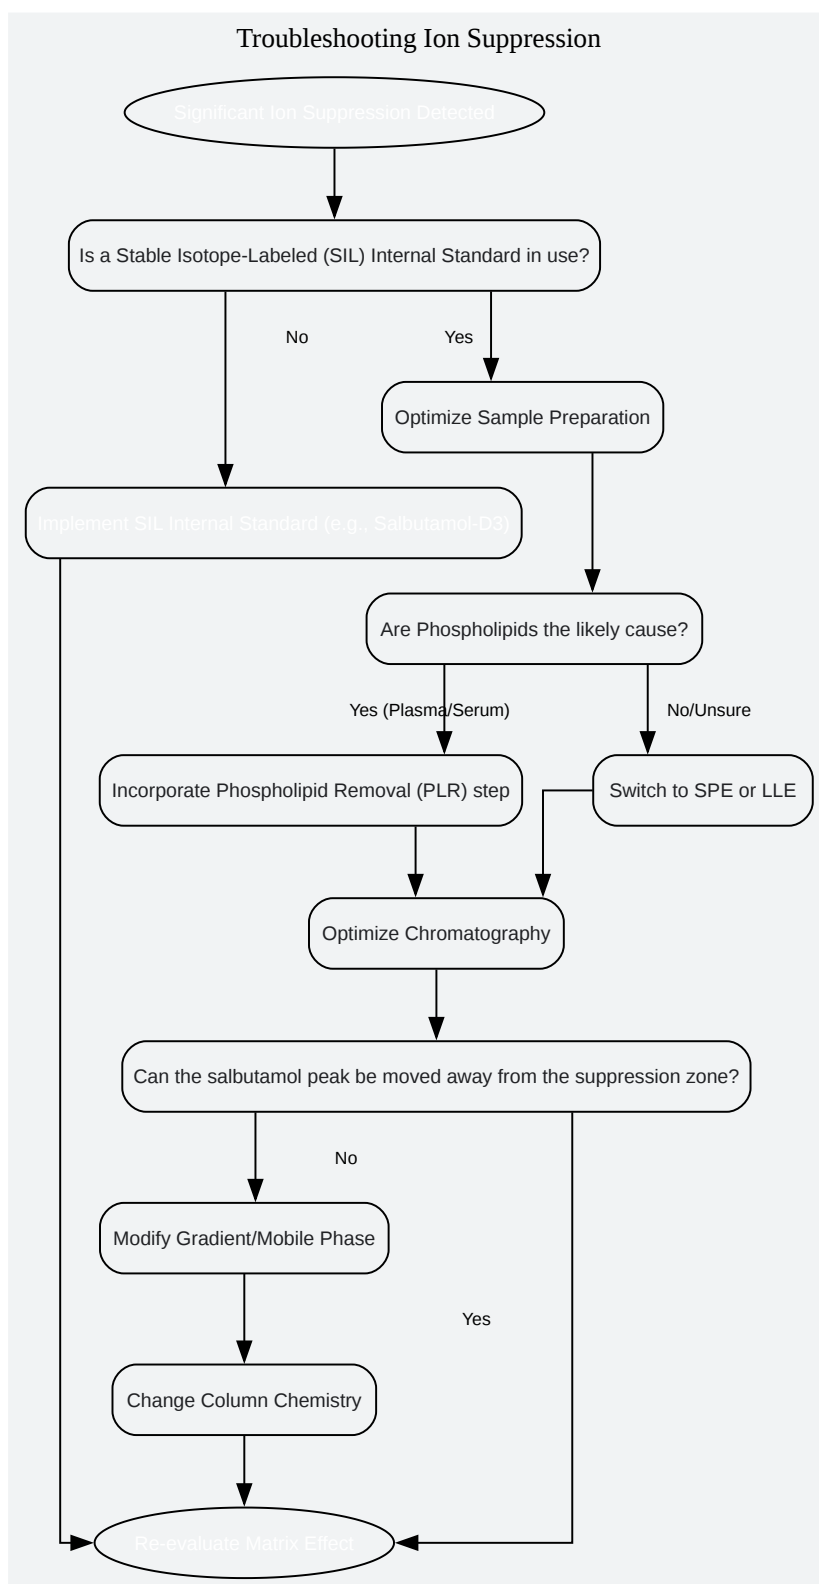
Troubleshooting Ion Suppression

Significant Ion Suppression Detected

Is a Stable Isotope-Labeled (SIL) Internal Standard in use?

No

Yes

Optimize Sample Preparation

Implement SIL Internal Standard (e.g., Salbutamol-D3)

Are Phospholipids the likely cause?

Yes (Plasma/Serum)

No/Unsure

Incorporate Phospholipid Removal (PLR) step

Switch to SPE or LLE

Optimize Chromatography

Can the salbutamol peak be moved away from the suppression zone?

No

Modify Gradient/Mobile Phase

Yes

Change Column Chemistry

Re-evaluate Matrix Effect